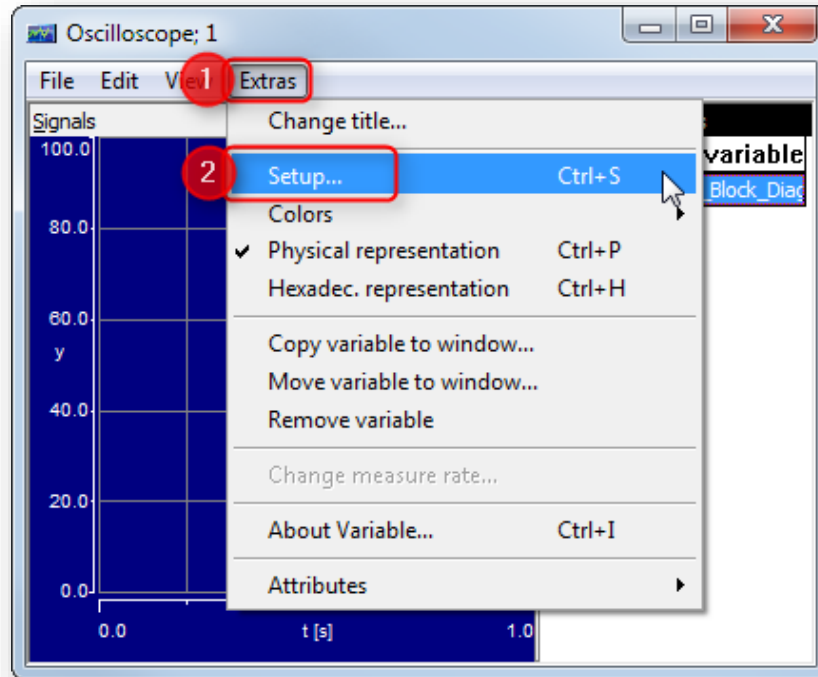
Oscilloscope; 1

File Edit Vie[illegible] 1 Extras

Signals

100.0
80.0
60.0
y
40.0
20.0
0.0
0.0 t [s] 1.0

Change title...
2 Setup... Ctrl+S
Colors
✔ Physical representation Ctrl+P
Hexadec. representation Ctrl+H
Copy variable to window...
Move variable to window...
Remove variable
Change measure rate...
About Variable... Ctrl+I
Attributes

variable
_Block_Diag